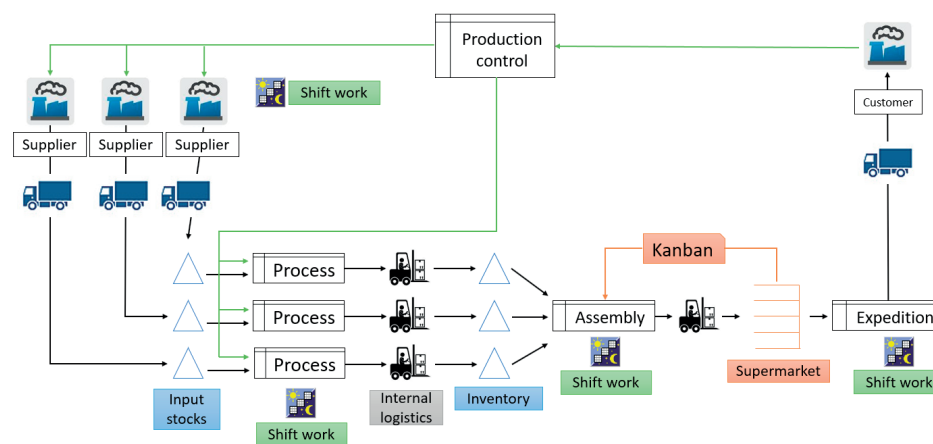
Production control

Shift work

Supplier

Supplier

Supplier

Customer

Kanban

Process

Process

Process

Assembly

Expedition

Input stocks

Shift work

Internal logistics

Inventory

Shift work

Supermarket

Shift work